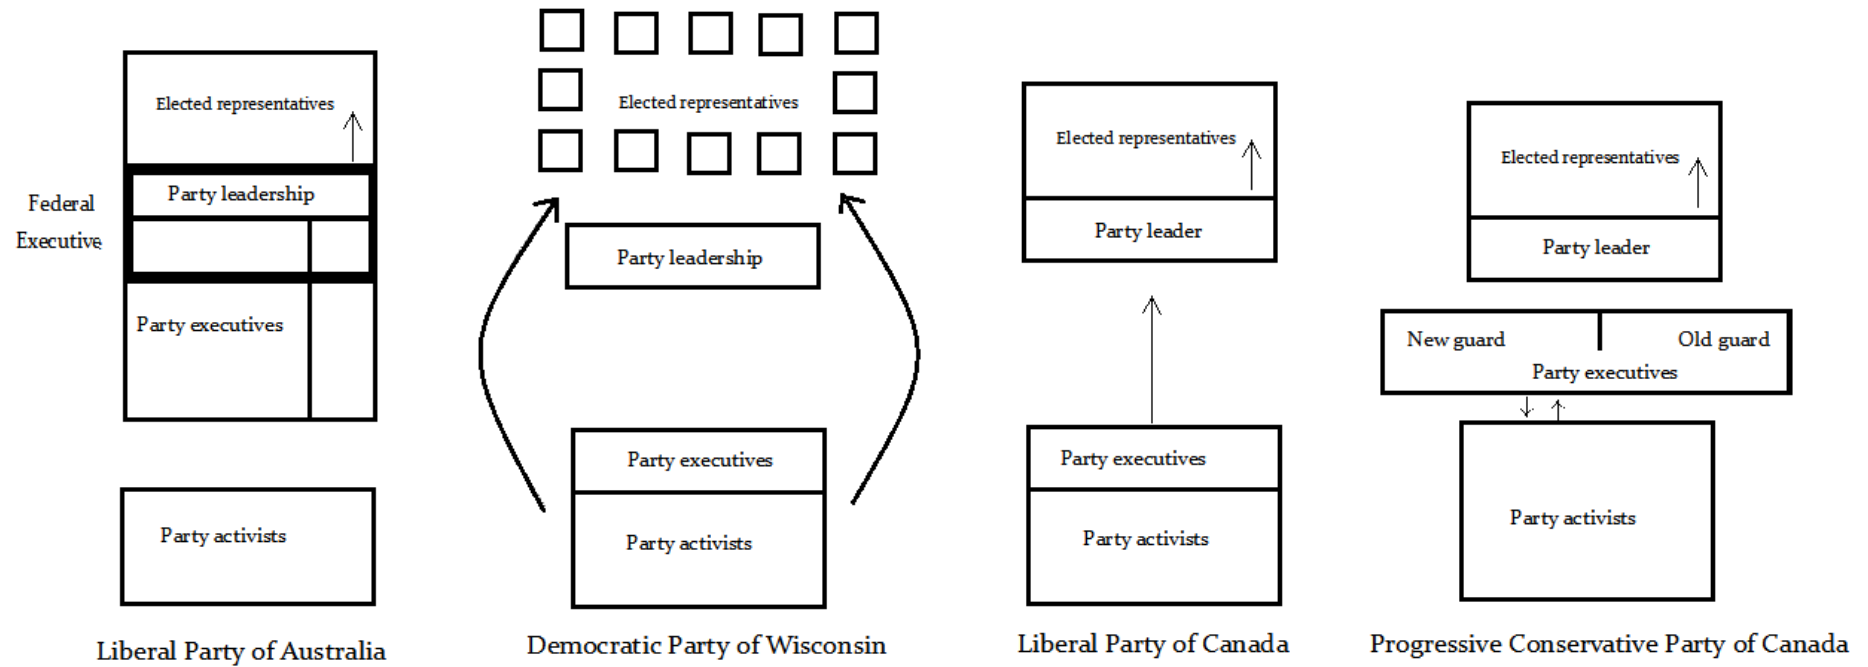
Elected representatives

Federal Executive

Party leadership

Party executives

Party activists

Liberal Party of Australia

Elected representatives

Party leadership

Party executives

Party activists

Democratic Party of Wisconsin

Elected representatives

Party leader

Party executives

Party activists

Liberal Party of Canada

Elected representatives

Party leader

New guard

Old guard

Party executives

Party activists

Progressive Conservative Party of Canada